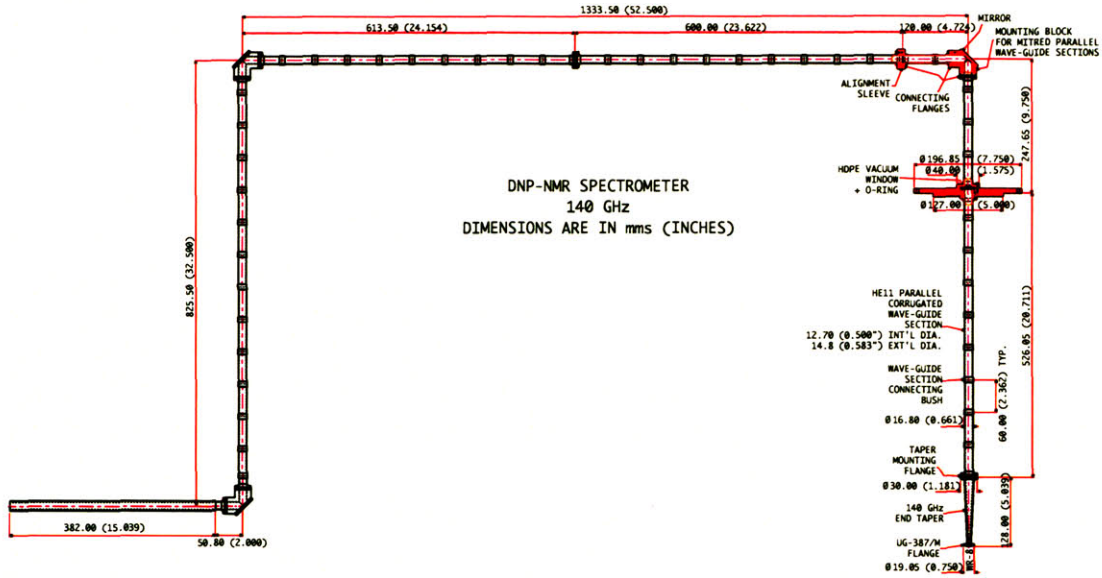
1333.50 (52.500)
613.50 (24.154)
600.00 (23.622)
120.00 (4.724)
MIRROR
MOUNTING BLOCK FOR MITRED PARALLEL WAVE-GUIDE SECTIONS
ALIGNMENT SLEEVE
CONNECTING FLANGES
247.65 (9.750)
HDPE VACUUM WINDOW + O-RING
Ø 196.85 (7.750)
Ø 40.00 (1.575)
Ø 127.00 (5.000)
DNP-NMR SPECTROMETER
140 GHz
DIMENSIONS ARE IN mms (INCHES)
825.50 (32.500)
HE11 PARALLEL CORRUGATED WAVE-GUIDE SECTION
12.70 (0.500") INT'L DIA.
14.8 (0.583") EXT'L DIA.
526.05 (20.711)
WAVE-GUIDE SECTION CONNECTING BUSH
60.00 (2.362) TYP.
Ø 16.80 (0.661)
TAPER MOUNTING FLANGE
Ø 30.00 (1.181)
140 GHz END TAPER
128.00 (5.039)
UG-387/M FLANGE
Ø 19.05 (0.750)
WR-8
382.00 (15.039)
50.80 (2.000)